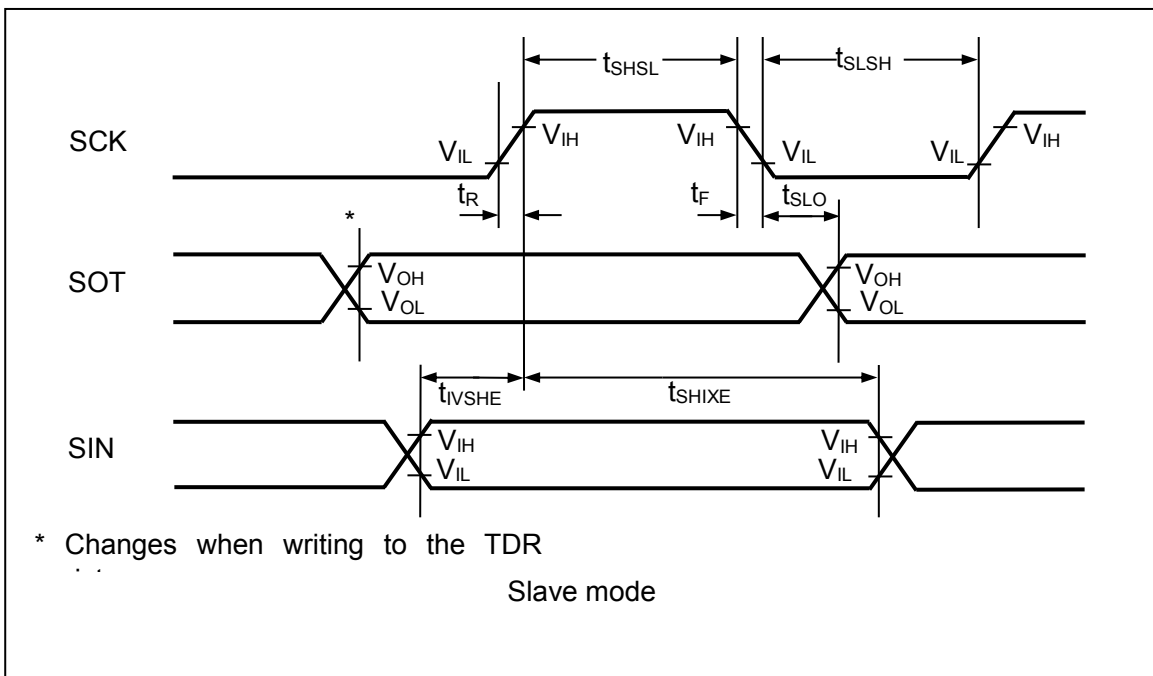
$t_{SHSL}$

$t_{SLSH}$

SCK

$V_{IL}$

$V_{IH}$

$V_{IH}$

$V_{IL}$

$V_{IL}$

$V_{IH}$

$t_R$

$t_F$

$t_{SLO}$

*

SOT

$V_{OH}$

$V_{OL}$

$V_{OH}$

$V_{OL}$

$t_{IVSHE}$

$t_{SHIXE}$

SIN

$V_{IH}$

$V_{IL}$

$V_{IH}$

$V_{IL}$

* Changes when writing to the TDR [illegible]

Slave mode